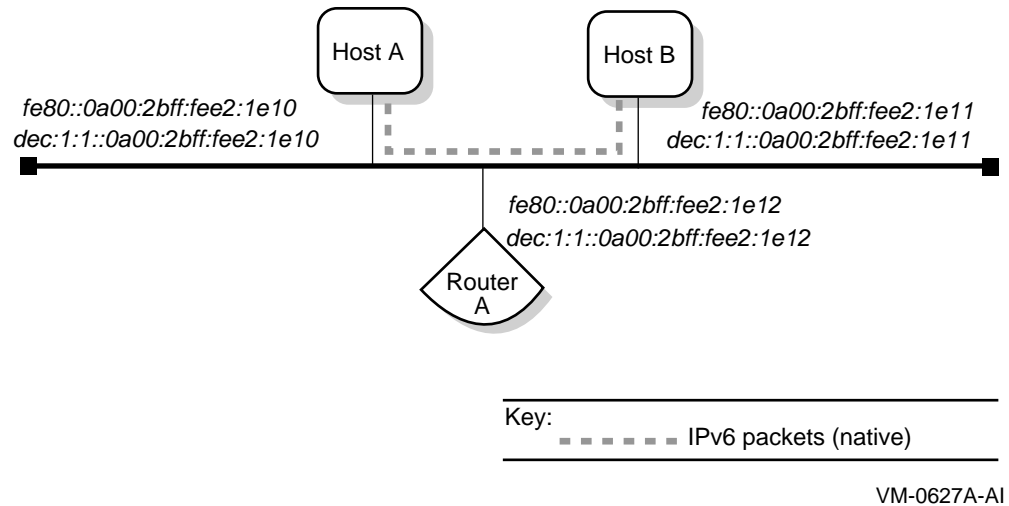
Host A

Host B

fe80::0a00:2bff:fee2:1e10
dec:1:1::0a00:2bff:fee2:1e10

fe80::0a00:2bff:fee2:1e11
dec:1:1::0a00:2bff:fee2:1e11

fe80::0a00:2bff:fee2:1e12
dec:1:1::0a00:2bff:fee2:1e12

Router A

Key:
IPv6 packets (native)

VM-0627A-AI